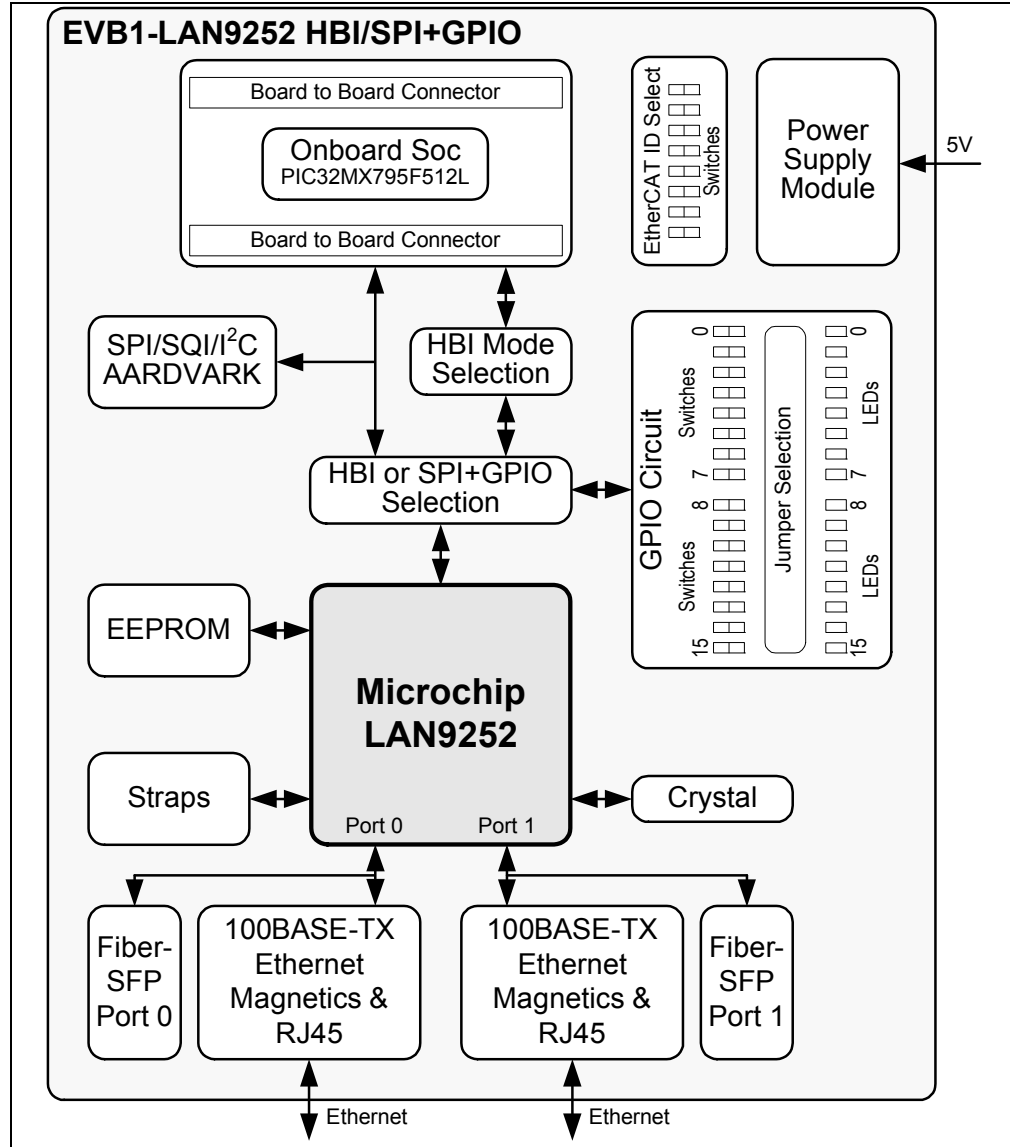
EVB1-LAN9252 HBI/SPI+GPIO

Board to Board Connector

Onboard Soc
PIC32MX795F512L

Board to Board Connector

EtherCAT ID Select
Switches

Power Supply Module

5V

SPI/SQI/I$^2$C AARDVARK

HBI Mode Selection

GPIO Circuit

Switches
0
7
8
15
Switches

Jumper Selection

LEDs
0
7
8
15
LEDs

HBI or SPI+GPIO Selection

EEPROM

Microchip LAN9252

Straps

Crystal

Port 0

Port 1

Fiber-SFP Port 0

100BASE-TX Ethernet Magnetics & RJ45

100BASE-TX Ethernet Magnetics & RJ45

Fiber-SFP Port 1

Ethernet

Ethernet